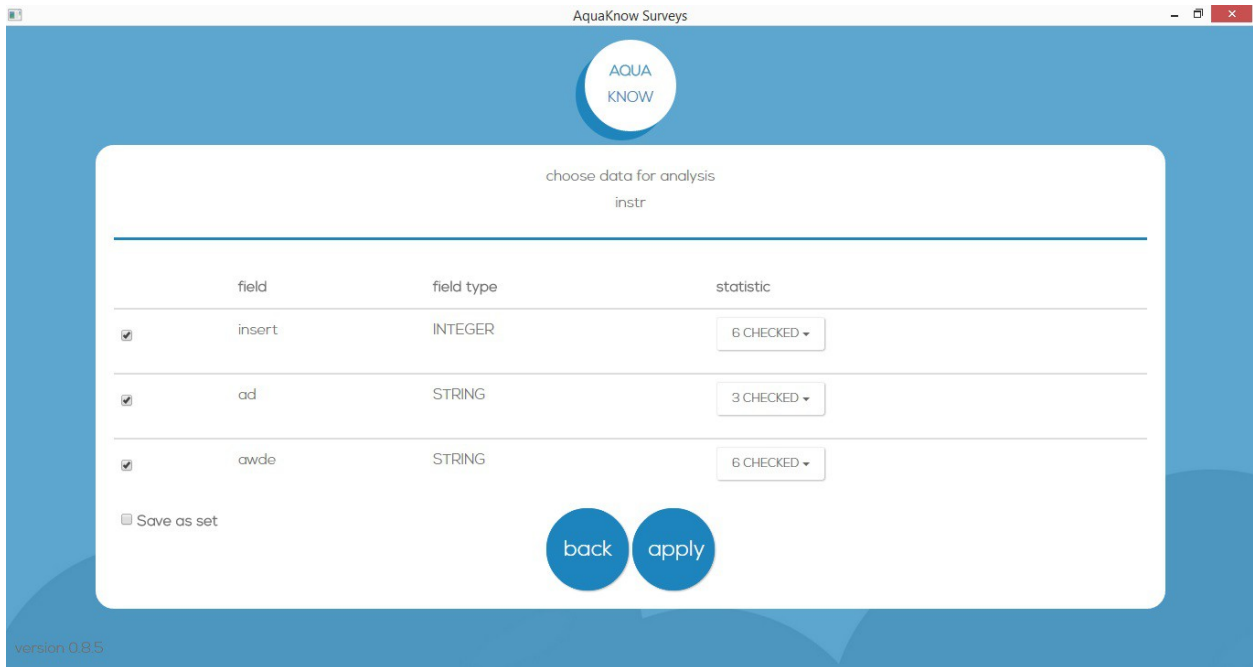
AquaKnow Surveys

AQUA KNOW

choose data for analysis

instr

| | field | field type | statistic |
|---|---|---|---|
| ☑ | insert | INTEGER | 6 CHECKED ▾ |
| ☑ | ad | STRING | 3 CHECKED ▾ |
| ☑ | awde | STRING | 6 CHECKED ▾ |

Save as set

back

apply

version 0.8.5